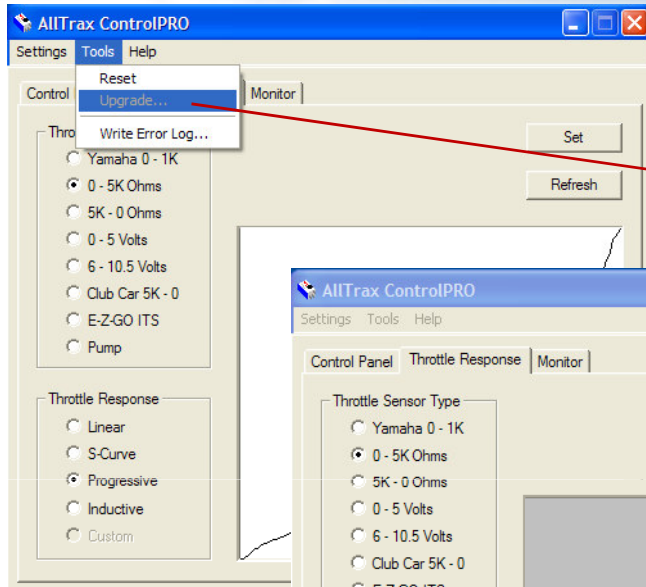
AllTrax ControlPRO

Settings Tools Help

Reset
Upgrade...
Write Error Log...

Control
Monitor

Thro
Yamaha 0 - 1K
0 - 5K Ohms
5K - 0 Ohms
0 - 5 Volts
6 - 10.5 Volts
Club Car 5K - 0
E-Z-GO ITS
Pump

Throttle Response
Linear
S-Curve
Progressive
Inductive
Custom

Set
Refresh

AllTrax ControlPRO

Settings Tools Help

Control Panel Throttle Response Monitor

Throttle Sensor Type
Yamaha 0 - 1K
0 - 5K Ohms
5K - 0 Ohms
0 - 5 Volts
6 - 10.5 Volts
Club Car 5K - 0
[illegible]